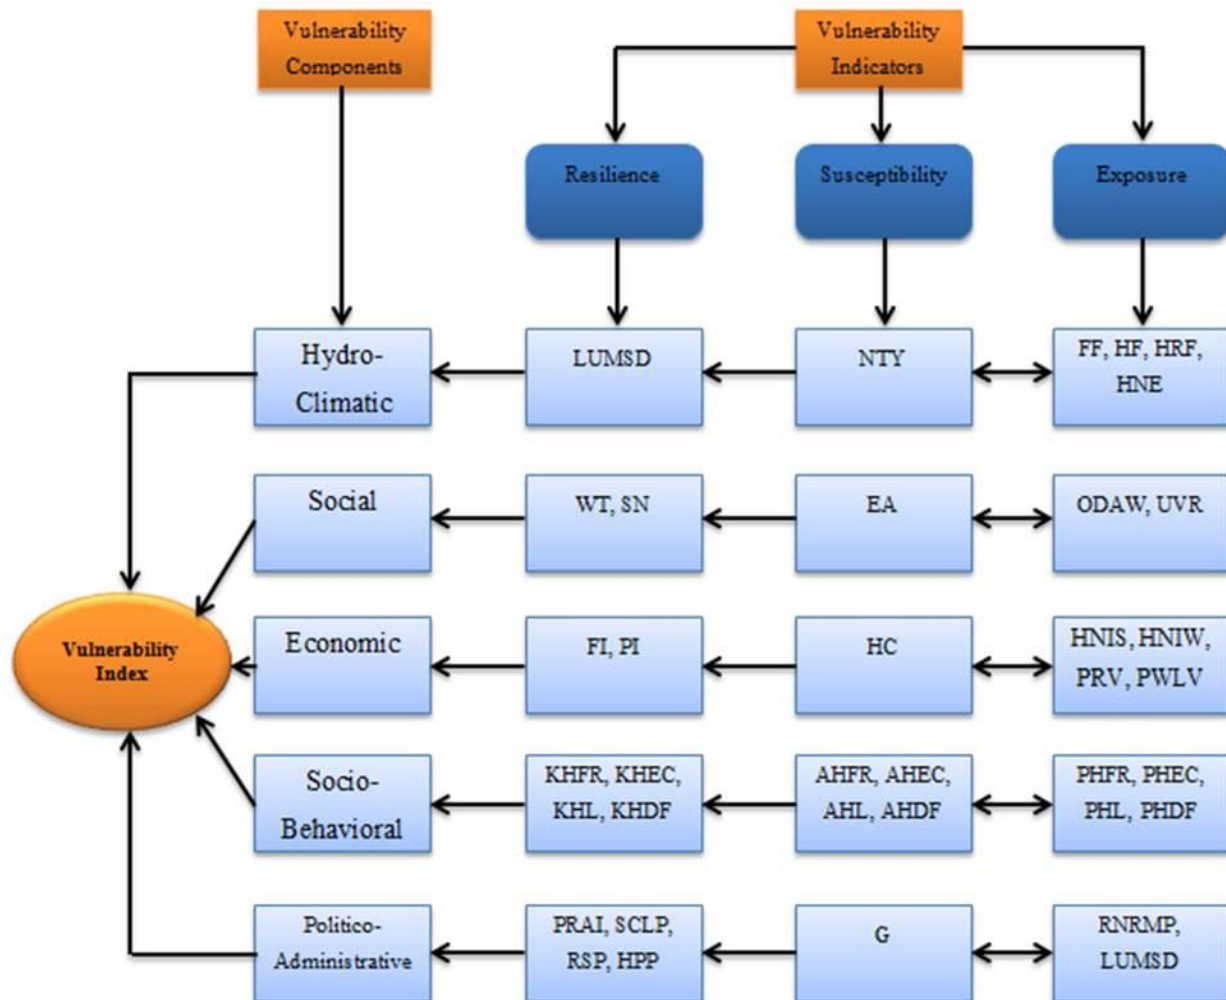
Vulnerability Components

Vulnerability Indicators

Resilience

Susceptibility

Exposure

Hydro-Climatic

LUMSD

NTY

FF, HF, HRF, HNE

Social

WT, SN

EA

ODAW, UVR

Vulnerability Index

Economic

FI, PI

HC

HNIS, HNIW, PRV, PWLV

Socio-Behavioral

KHFR, KHEC, KHL, KHDF

AHFR, AHEC, AHL, AHDF

PHFR, PHEC, PHL, PHDF

Politico-Administrative

PRAI, SCLP, RSP, HPP

G

RNRMP, LUMSD